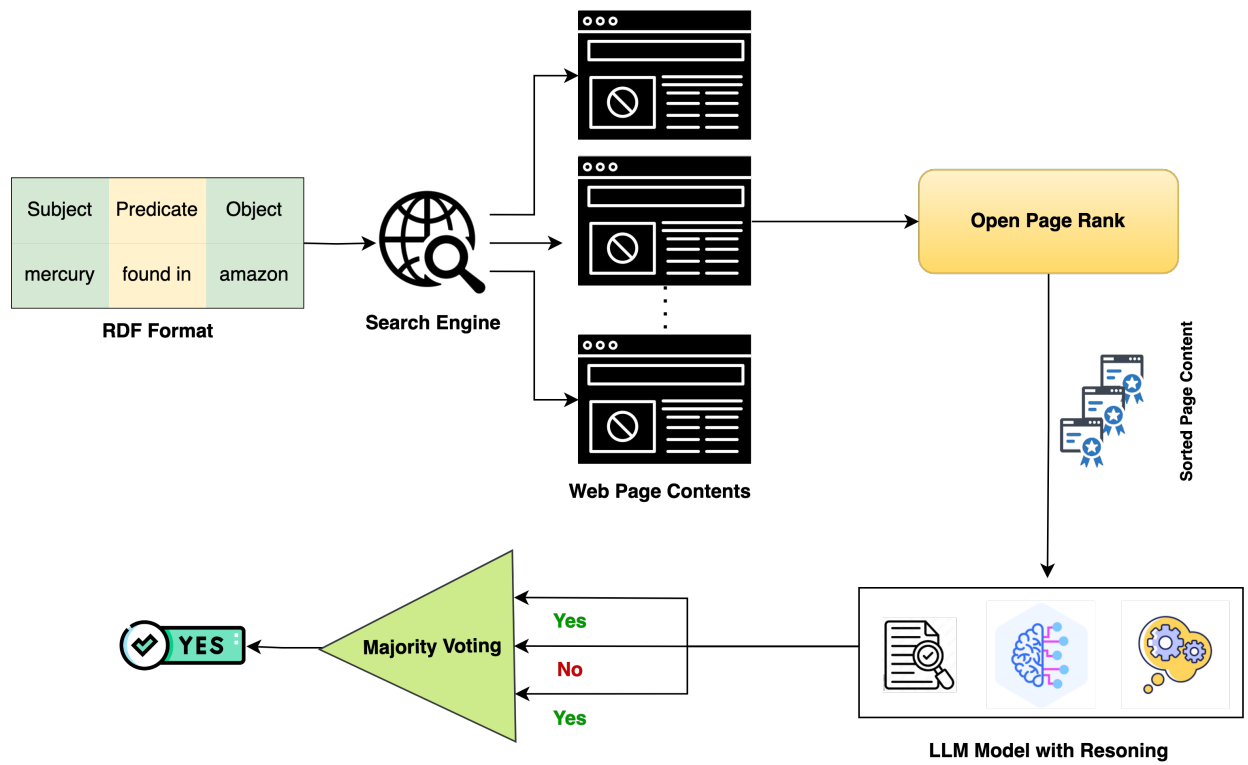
| Subject | Predicate | Object |
|---|---|---|
| mercury | found in | amazon |

RDF Format

Search Engine

Web Page Contents

Open Page Rank

Sorted Page Content

LLM Model with Resoning

Yes

No

Yes

Majority Voting

YES